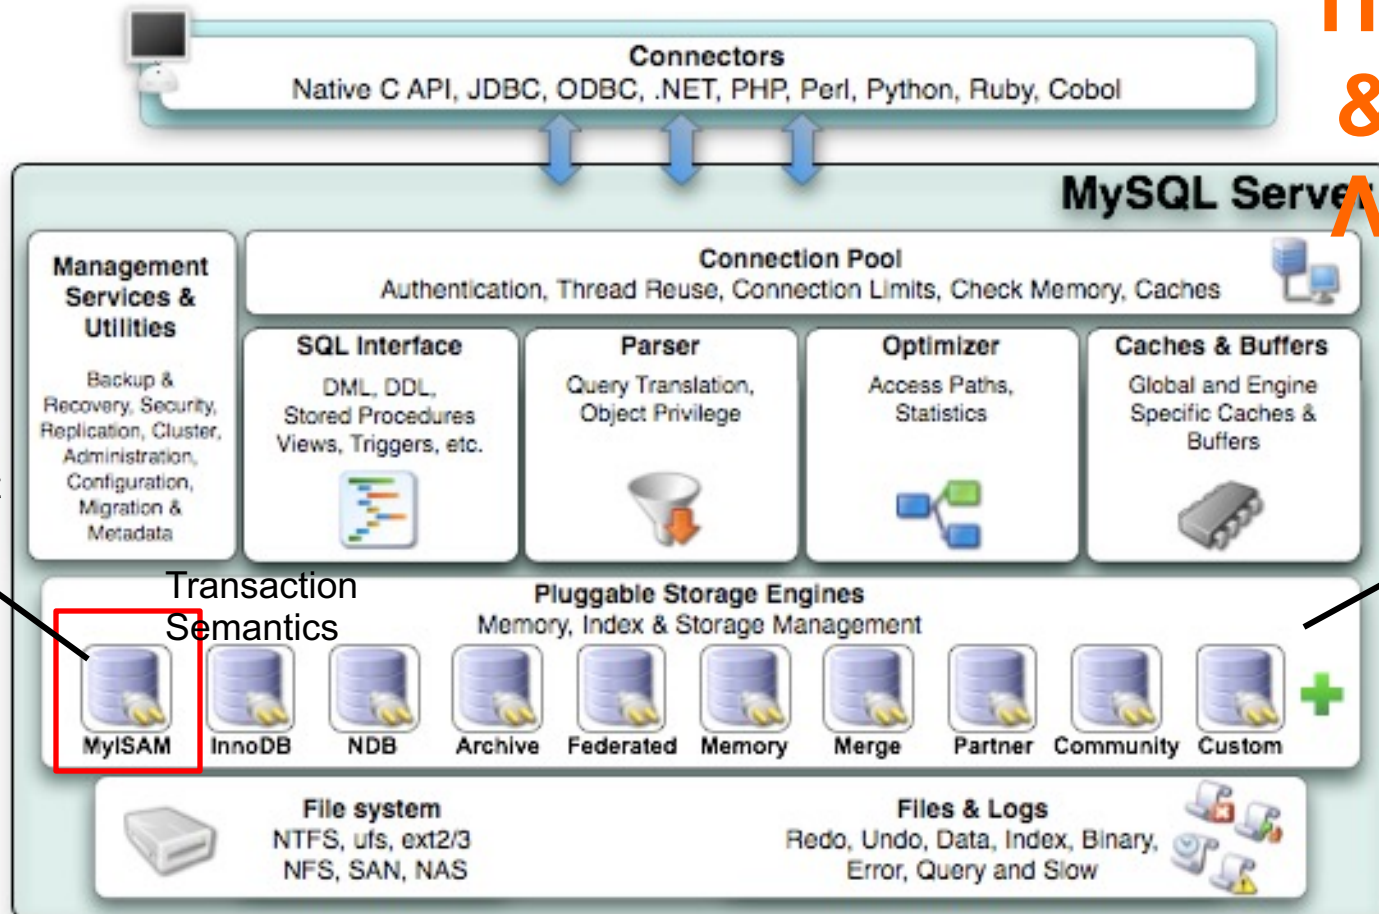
Connectors
Native C API, JDBC, ODBC, .NET, PHP, Perl, Python, Ruby, Cobol

MySQL Server

Management Services & Utilities

Backup & Recovery, Security, Replication, Cluster, Administration, Configuration, Migration & Metadata

Connection Pool
Authentication, Thread Reuse, Connection Limits, Check Memory, Caches

SQL Interface
DML, DDL, Stored Procedures Views, Triggers, etc.

Parser
Query Translation, Object Privilege

Optimizer
Access Paths, Statistics

Caches & Buffers
Global and Engine Specific Caches & Buffers

Transaction Semantics

Pluggable Storage Engines
Memory, Index & Storage Management

MyISAM InnoDB NDB Archive Federated Memory Merge Partner Community Custom

File system
NTFS, ufs, ext2/3
NFS, SAN, NAS

Files & Logs
Redo, Undo, Data, Index, Binary, Error, Query and Slow